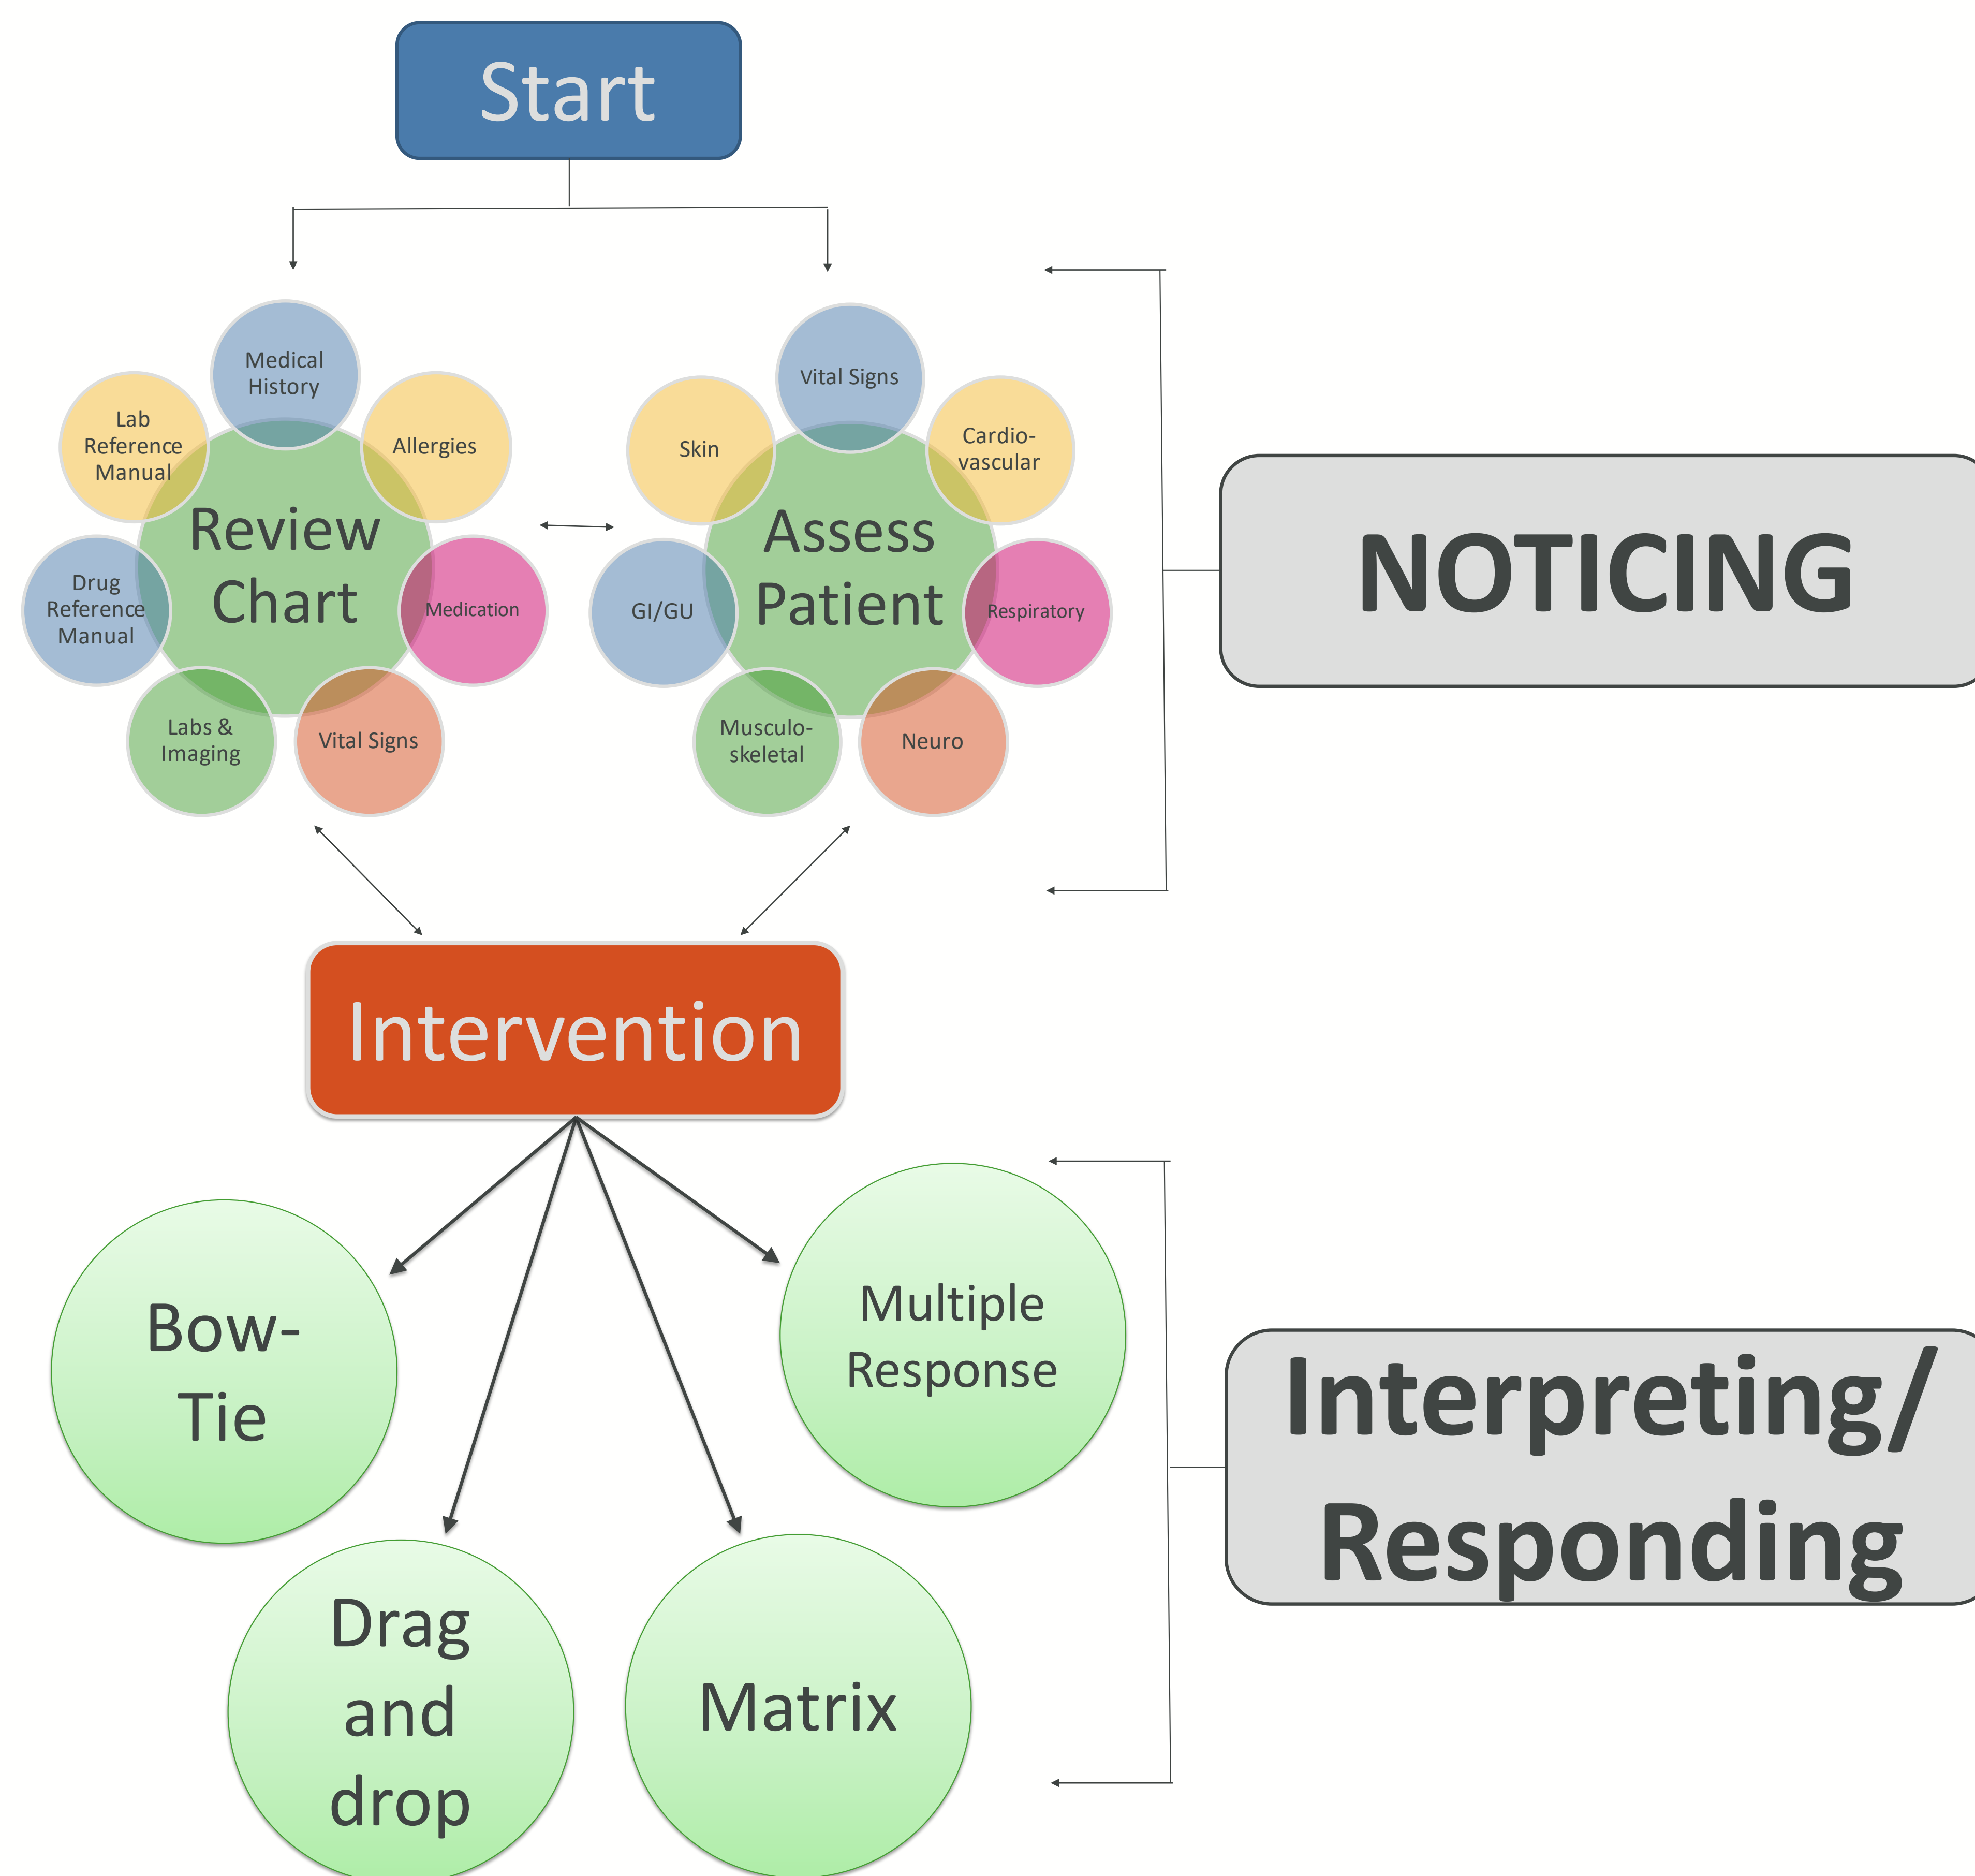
Start

Medical History

Lab Reference Manual

Allergies

Review Chart

Drug Reference Manual

Medication

Labs & Imaging

Vital Signs

Vital Signs

Skin

Cardio-vascular

Assess Patient

GI/GU

Respiratory

Musculo-skeletal

Neuro

NOTICING

Intervention

Bow-Tie

Multiple Response

Drag and drop

Matrix

Interpreting/ Responding